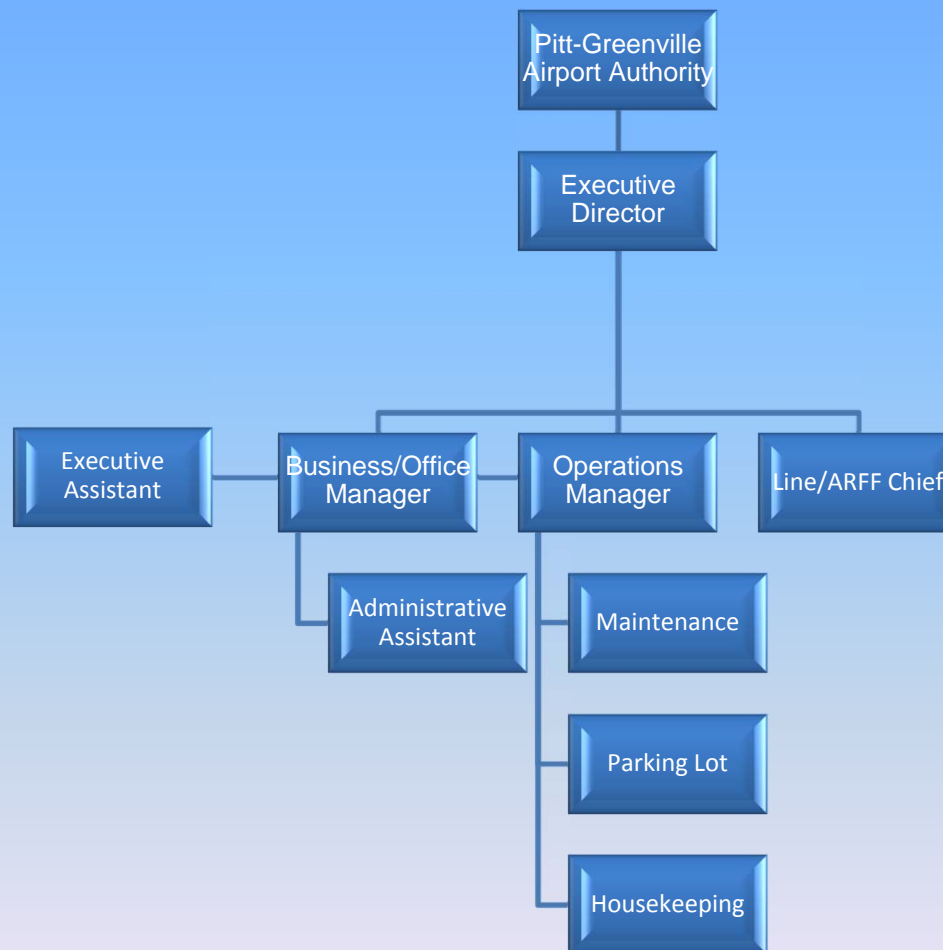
Pitt-Greenville Airport Authority

Executive Director

Executive Assistant

Business/Office Manager

Operations Manager

Line/ARFF Chief

Administrative Assistant

Maintenance

Parking Lot

Housekeeping